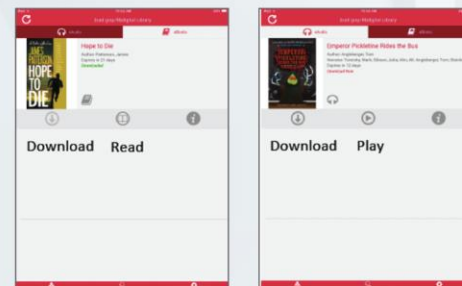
C
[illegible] Library
eAudio
eBooks
Hope to Die
Author: Patterson, James
Expires in 21 days
Downloaded
JAMES PATTERSON
HOPE TO DIE
Download
Read

C
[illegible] Library
eAudio
eBooks
Emperor Pickletine Rides the Bus
Author: Angleberger, Tom
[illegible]
Expires in 12 days
Download Now
EMPEROR PICKLETINE RIDES THE BUS
Download
Play